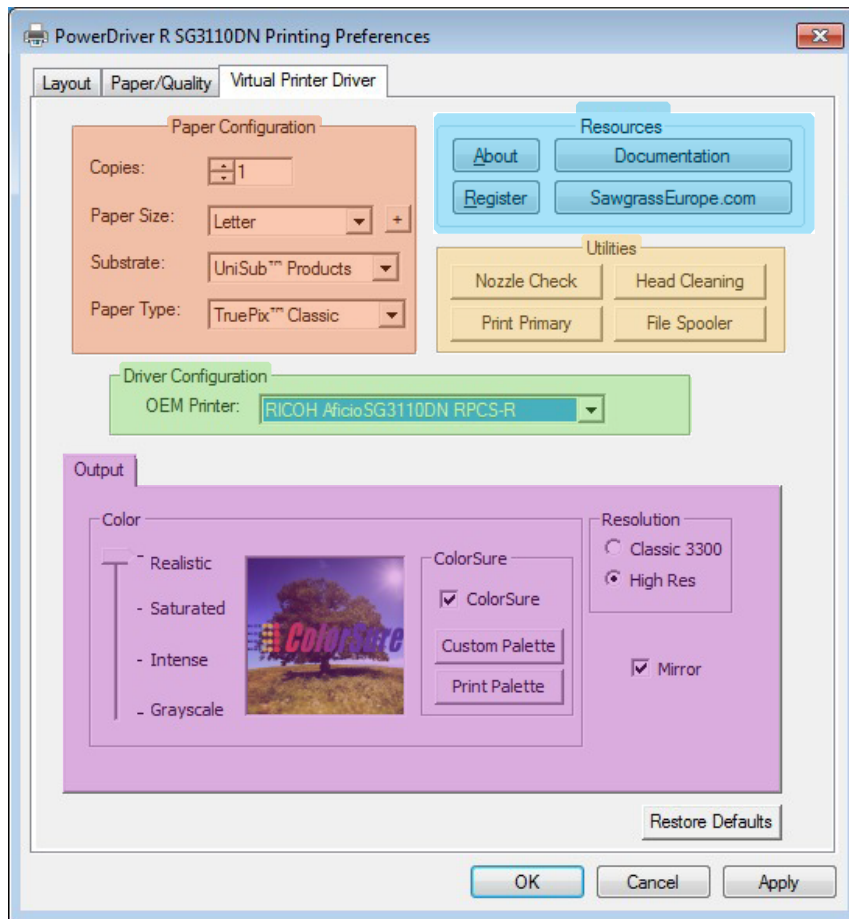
PowerDriver R SG3110DN Printing Preferences

Layout
Paper/Quality
Virtual Printer Driver

Paper Configuration
Copies: 1
Paper Size: Letter +
Substrate: UniSub™ Products
Paper Type: TruePix™ Classic

Resources
About
Documentation
Register
SawgrassEurope.com

Utilities
Nozzle Check
Head Cleaning
Print Primary
File Spooler

Driver Configuration
OEM Printer: RICOH AficioSG3110DN RPCS-R

Output

Color
Realistic
Saturated
Intense
Grayscale

ColorSure

ColorSure
ColorSure
Custom Palette
Print Palette

Resolution
Classic 3300
High Res

Mirror

Restore Defaults

OK
Cancel
Apply